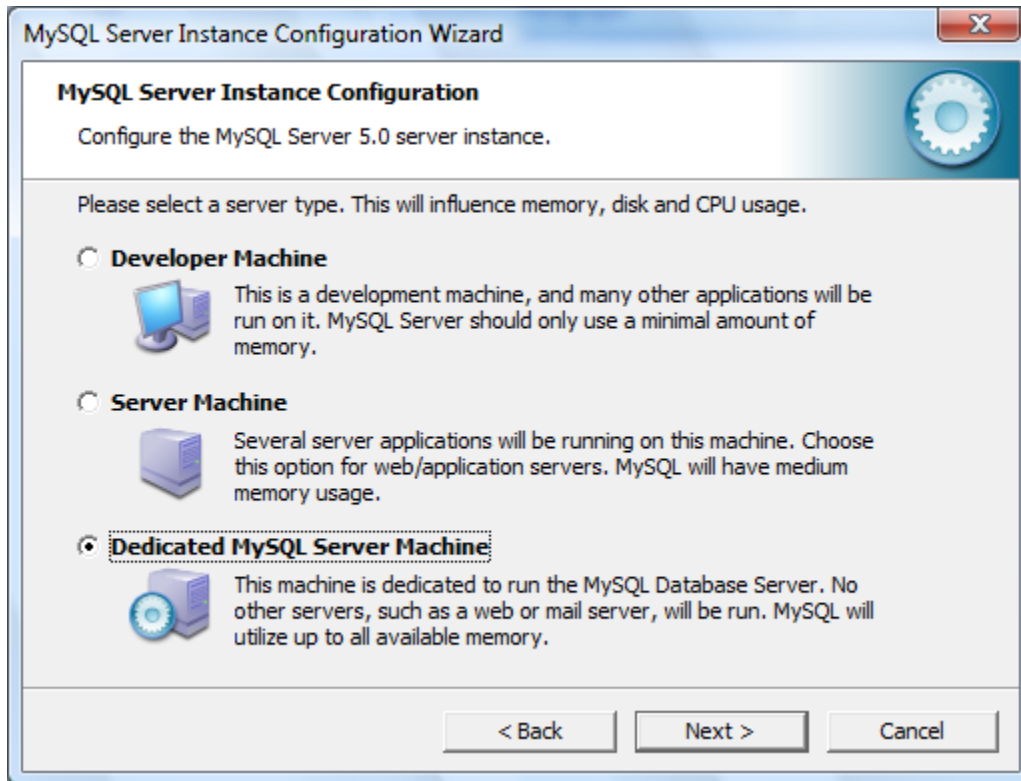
MySQL Server Instance Configuration Wizard

MySQL Server Instance Configuration

Configure the MySQL Server 5.0 server instance.

Please select a server type. This will influence memory, disk and CPU usage.

Developer Machine

This is a development machine, and many other applications will be run on it. MySQL Server should only use a minimal amount of memory.

Server Machine

Several server applications will be running on this machine. Choose this option for web/application servers. MySQL will have medium memory usage.

Dedicated MySQL Server Machine

This machine is dedicated to run the MySQL Database Server. No other servers, such as a web or mail server, will be run. MySQL will utilize up to all available memory.

< Back

Next >

Cancel